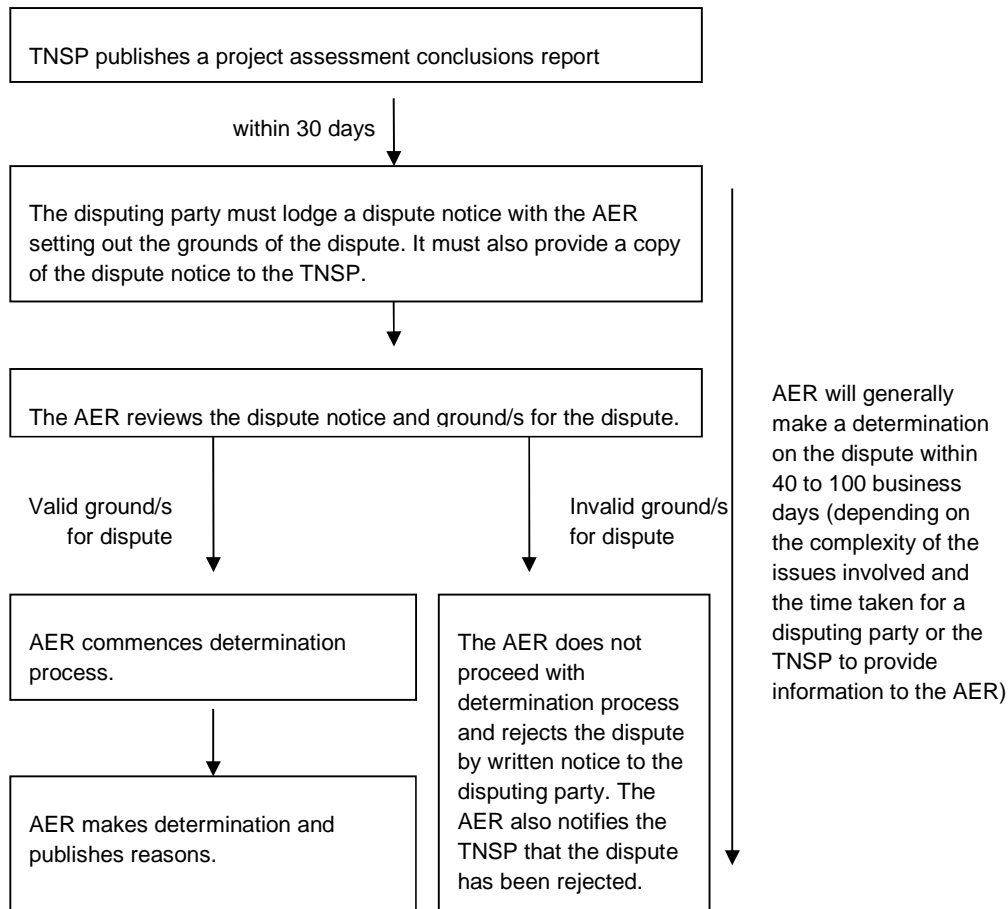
TNSP publishes a project assessment conclusions report

within 30 days

The disputing party must lodge a dispute notice with the AER setting out the grounds of the dispute. It must also provide a copy of the dispute notice to the TNSP.

The AER reviews the dispute notice and ground/s for the dispute.

Valid ground/s for dispute

Invalid ground/s for dispute

AER commences determination process.

AER makes determination and publishes reasons.

The AER does not proceed with determination process and rejects the dispute by written notice to the disputing party. The AER also notifies the TNSP that the dispute has been rejected.

AER will generally make a determination on the dispute within 40 to 100 business days (depending on the complexity of the issues involved and the time taken for a disputing party or the TNSP to provide information to the AER)